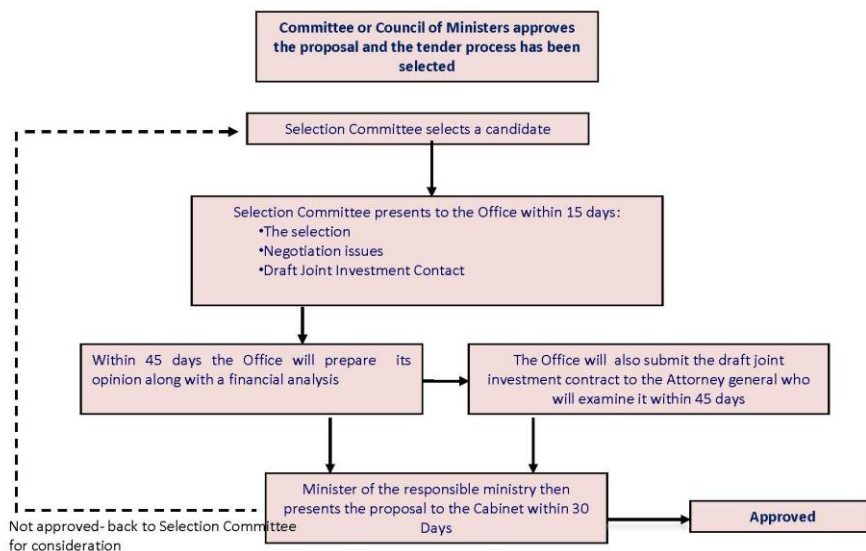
Committee or Council of Ministers approves the proposal and the tender process has been selected

Selection Committee selects a candidate

Selection Committee presents to the Office within 15 days:
•The selection
•Negotiation issues
•Draft Joint Investment Contact

Within 45 days the Office will prepare its opinion along with a financial analysis

The Office will also submit the draft joint investment contract to the Attorney general who will examine it within 45 days

Minister of the responsible ministry then presents the proposal to the Cabinet within 30 Days

Approved

Not approved- back to Selection Committee for consideration